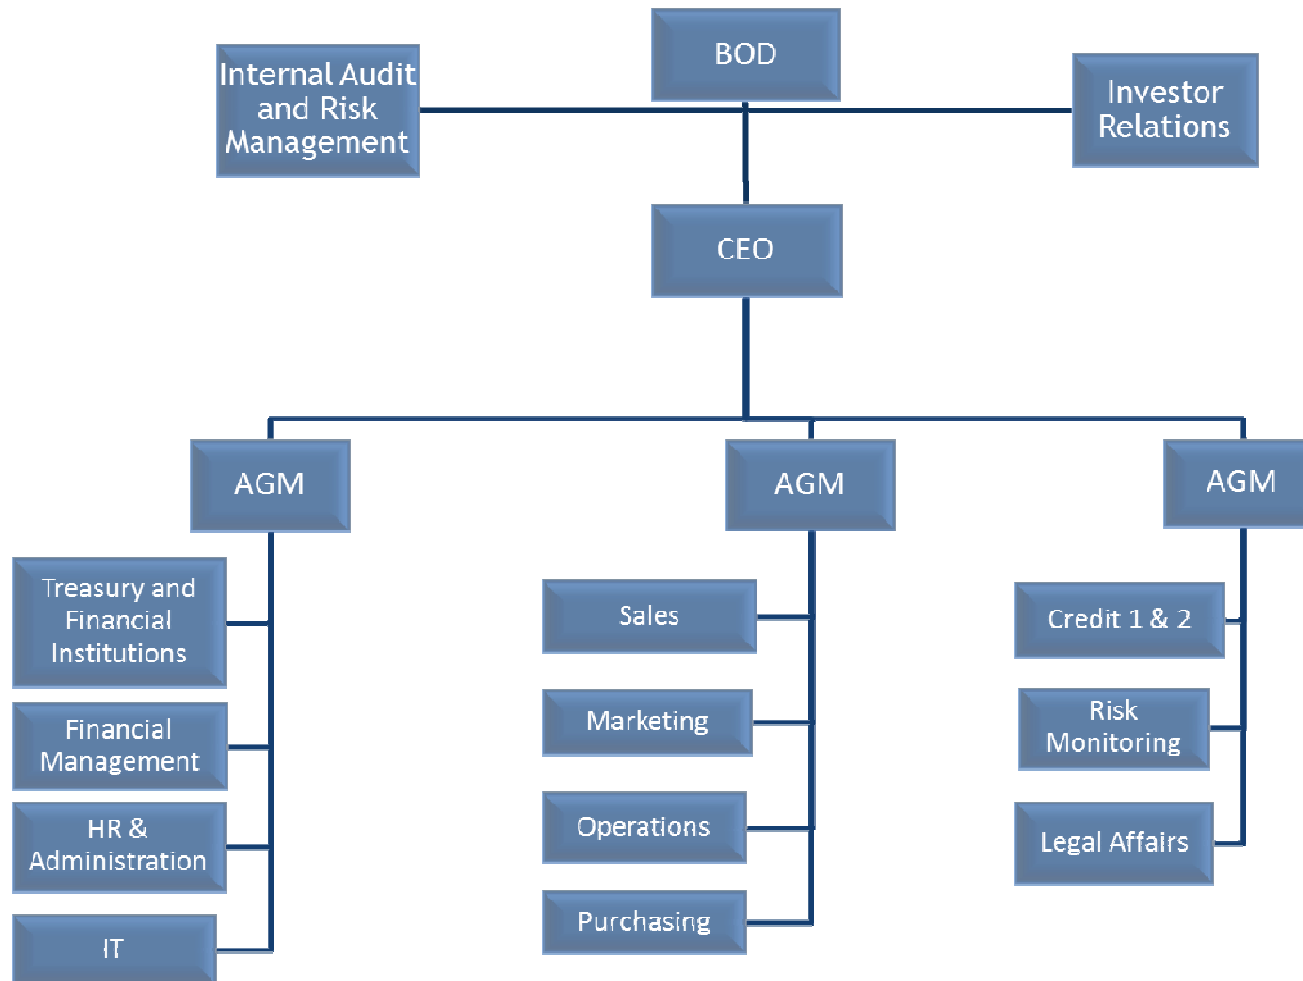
BOD

Internal Audit and Risk Management

Investor Relations

CEO

AGM

AGM

AGM

Treasury and Financial Institutions

Financial Management

HR & Administration

IT

Sales

Marketing

Operations

Purchasing

Credit 1 & 2

Risk Monitoring

Legal Affairs